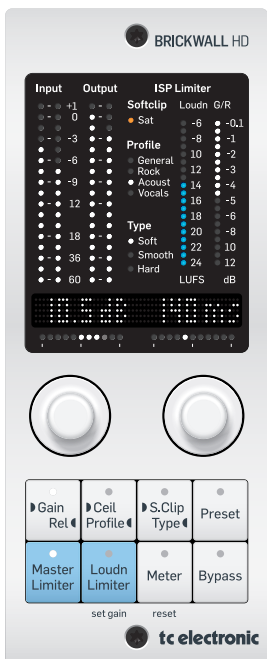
BRICKWALL HD

Input Output ISP Limiter

+1
0
-3
-6
-9
12
18
36
60

Softclip
Sat

Profile
General
Rock
Acoust
Vocals

Type
Soft
Smooth
Hard

Loudn G/R
-6 -0,1
-8 -1
10 -2
12 -3
14 -4
16 -5
18 -6
20 -8
22 10
24 12
LUFS dB

-10.5 dB 140ms

Gain Rel
Ceil Profile
S.Clip Type
Preset
Master Limiter
Loudn Limiter
Meter
Bypass
set gain
reset

tc electronic